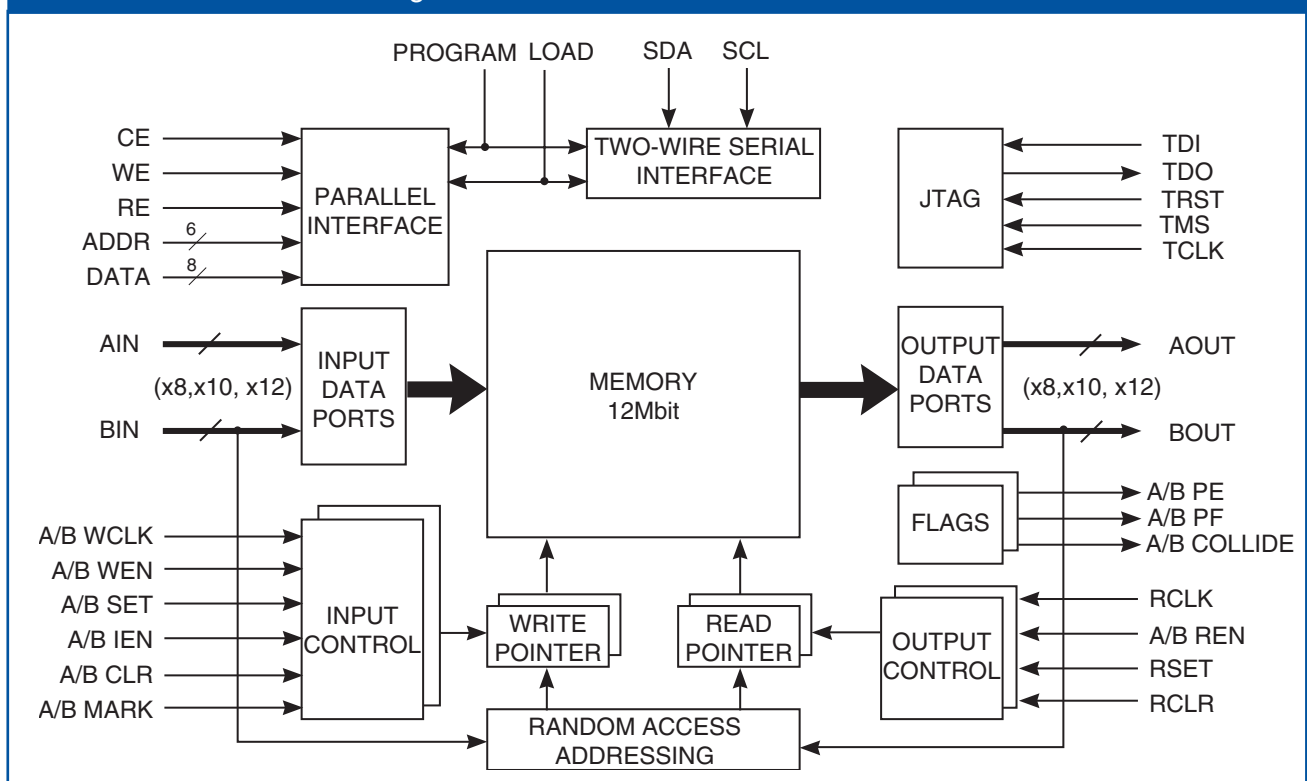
PROGRAM LOAD SDA SCL

CE
WE
RE
ADDR 6
DATA 8

PARALLEL INTERFACE

TWO-WIRE SERIAL INTERFACE

JTAG

TDI
TDO
TRST
TMS
TCLK

AIN
(x8,x10, x12)
BIN

INPUT DATA PORTS

MEMORY
12Mbit

OUTPUT DATA PORTS

AOUT
(x8,x10, x12)
BOUT

FLAGS

A/B PE
A/B PF
A/B COLLIDE

A/B WCLK
A/B WEN
A/B SET
A/B IEN
A/B CLR
A/B MARK

INPUT CONTROL

WRITE POINTER

READ POINTER

OUTPUT CONTROL

RCLK
A/B REN
RSET
RCLR

RANDOM ACCESS ADDRESSING